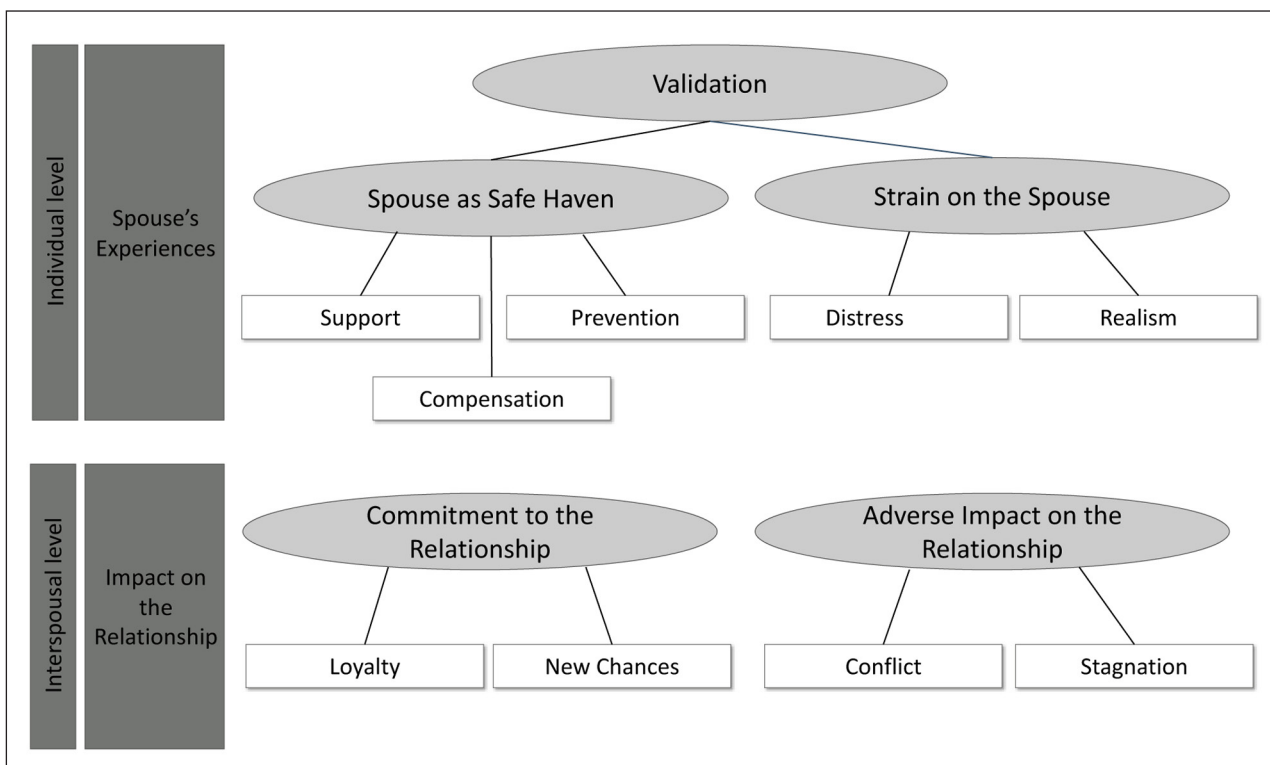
Individual level

Spouse's Experiences

Validation

Spouse as Safe Haven

Strain on the Spouse

Support

Prevention

Distress

Realism

Compensation

Interspousal level

Impact on the Relationship

Commitment to the Relationship

Adverse Impact on the Relationship

Loyalty

New Chances

Conflict

Stagnation